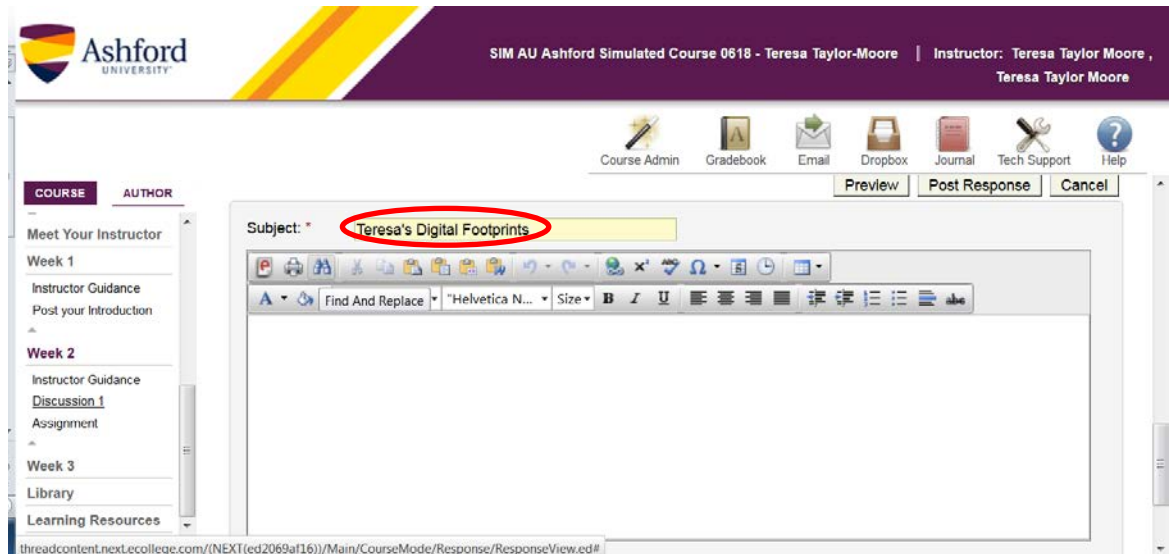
Ashford UNIVERSITY

SIM AU Ashford Simulated Course 0618 - Teresa Taylor-Moore | Instructor: Teresa Taylor Moore , Teresa Taylor Moore

Course Admin Gradebook Email Dropbox Journal Tech Support Help

COURSE AUTHOR

Preview Post Response Cancel

Meet Your Instructor
Week 1
Instructor Guidance
Post your Introduction
Week 2
Instructor Guidance
Discussion 1
Assignment
Week 3
Library
Learning Resources

Subject: * Teresa's Digital Footprints

Find And Replace "Helvetica N... Size B I U

threadcontent.next.ecollege.com/(NEXT(ed2069af16))/Main/CourseMode/Response/ResponseView.ed#